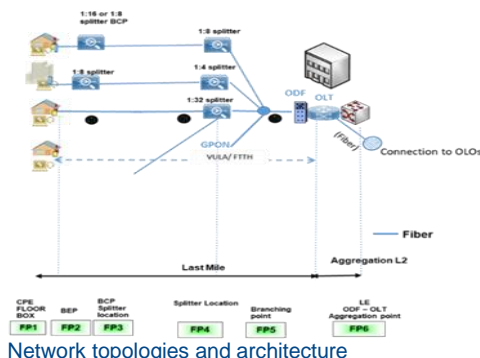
1:16 or 1:8 splitter BCP

1:8 splitter

1:8 splitter

1:4 splitter

1:32 splitter

ODF

OLT

(fiber)

GPON

VULA/ FTTH

Connection to OLOs

Fiber

Last Mile

Aggregation L2

CPE FLOOR BOX

FP1

BEP

FP2

BCP Splitter location

FP3

Splitter Location

FP4

Branching point

FP5

LE ODF – OLT Aggregation point

FP6

Network topologies and architecture